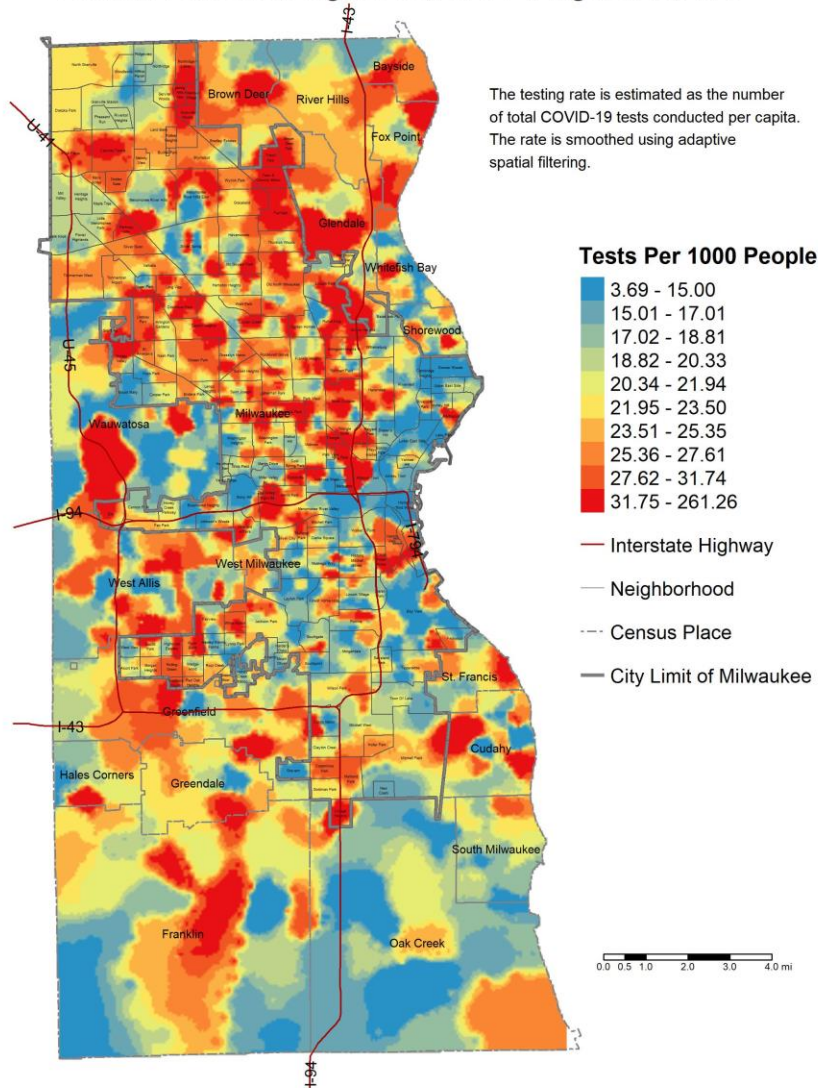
I-43

The testing rate is estimated as the number of total COVID-19 tests conducted per capita. The rate is smoothed using adaptive spatial filtering.

Tests Per 1000 People
3.69 - 15.00
15.01 - 17.01
17.02 - 18.81
18.82 - 20.33
20.34 - 21.94
21.95 - 23.50
23.51 - 25.35
25.36 - 27.61
27.62 - 31.74
31.75 - 261.26
Interstate Highway
Neighborhood
Census Place
City Limit of Milwaukee

U-41
Brown Deer
River Hills
Bayside
Fox Point
Glendale
Whitefish Bay
Shorewood
U-45
Wauwatosa
Milwaukee
I-94
I-794
West Milwaukee
West Allis
St. Francis
I-43
Greenfield
Cudahy
Hales Corners
Greendale
South Milwaukee
Franklin
Oak Creek
I-94

0.0 0.5 1.0 2.0 3.0 4.0 mi